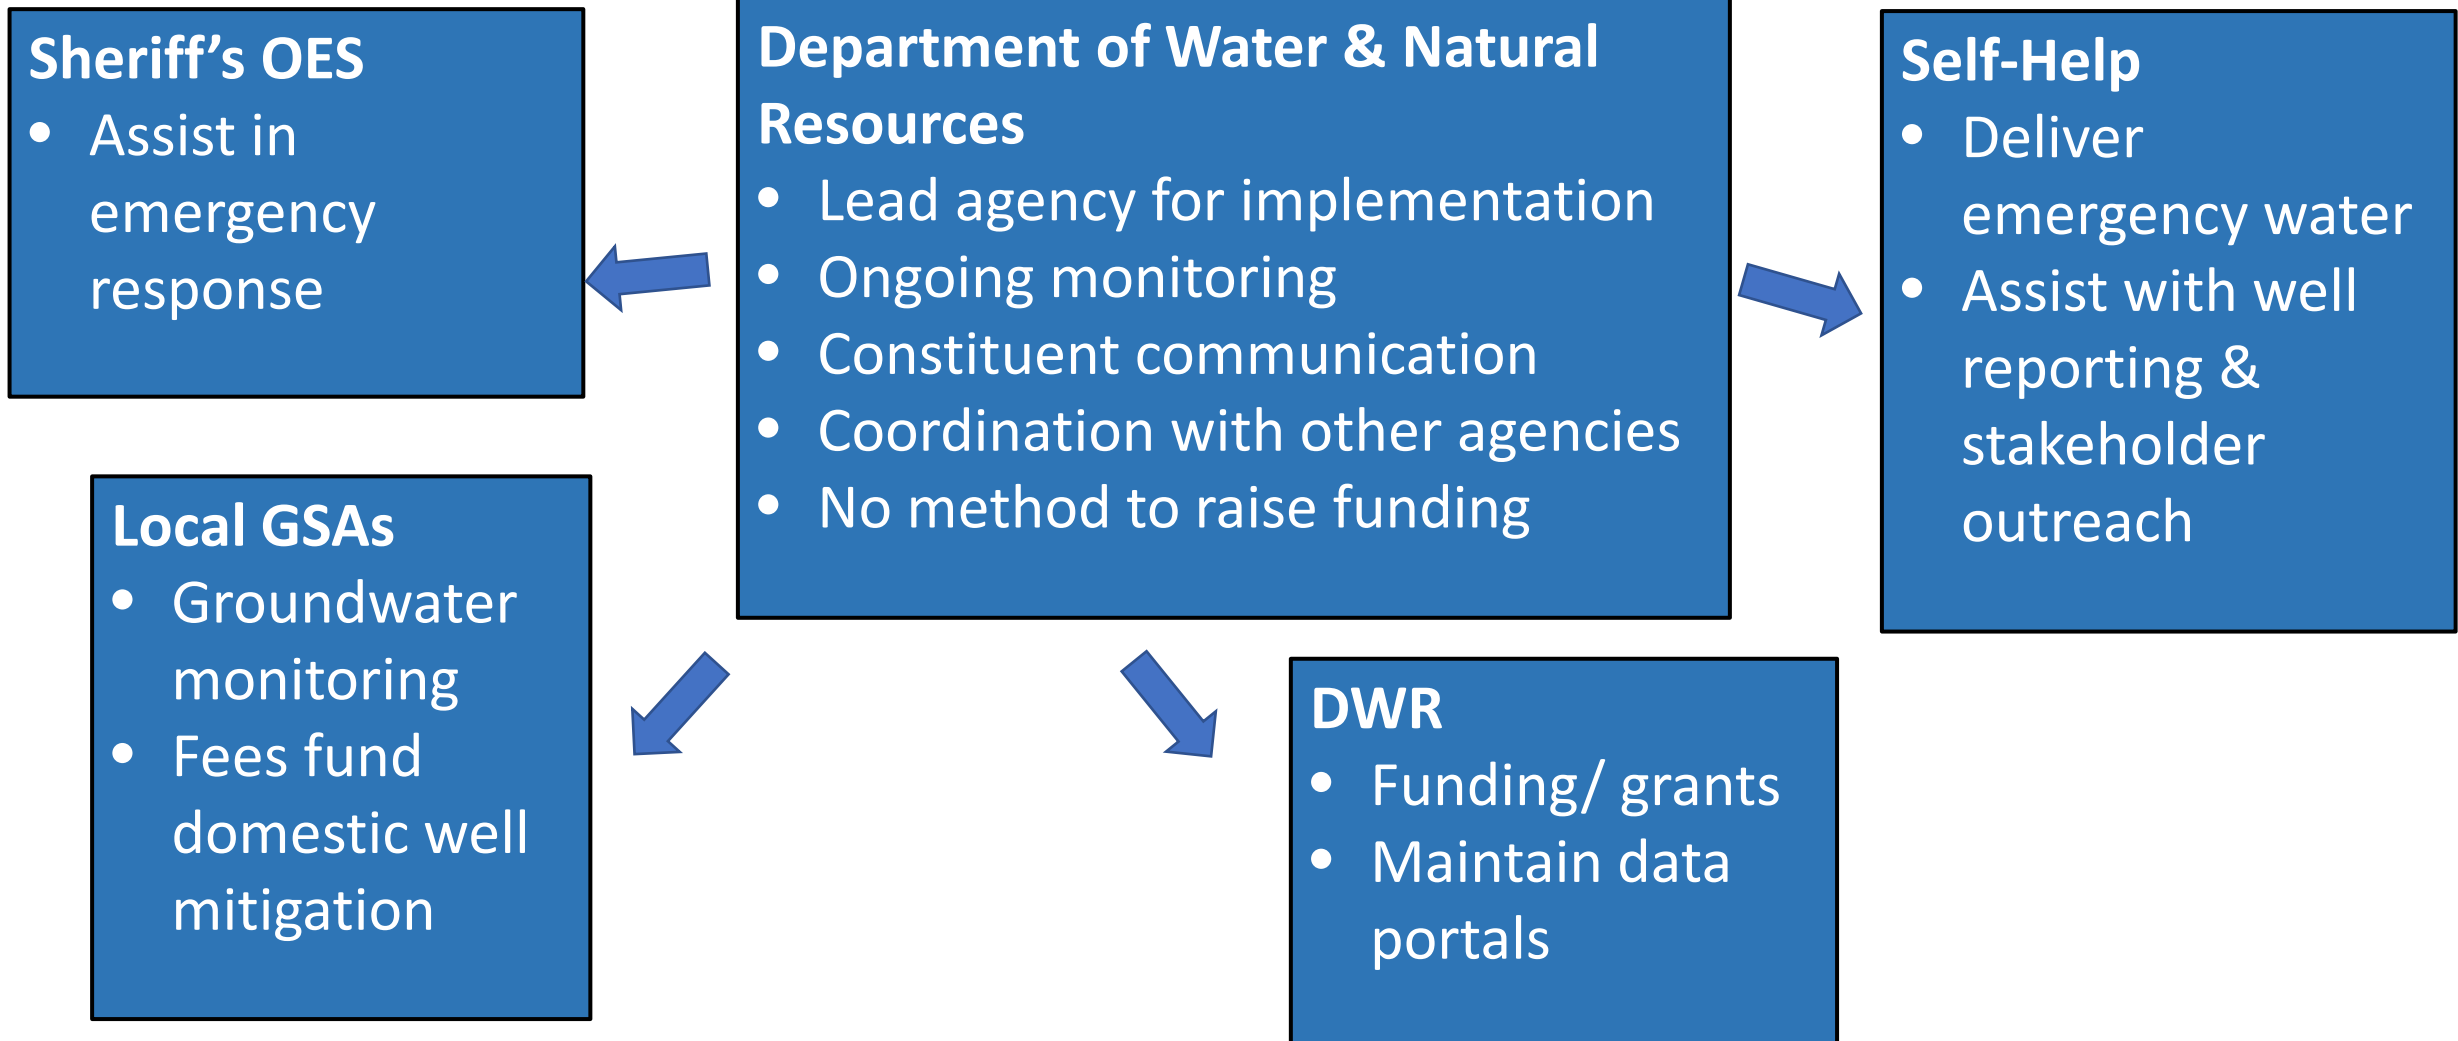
Department of Water & Natural Resources
- Lead agency for implementation
- Ongoing monitoring
- Constituent communication
- Coordination with other agencies
- No method to raise funding

Sheriff's OES
- Assist in emergency response

Self-Help
- Deliver emergency water
- Assist with well reporting & stakeholder outreach

Local GSAs
- Groundwater monitoring
- Fees fund domestic well mitigation

DWR
- Funding/ grants
- Maintain data portals